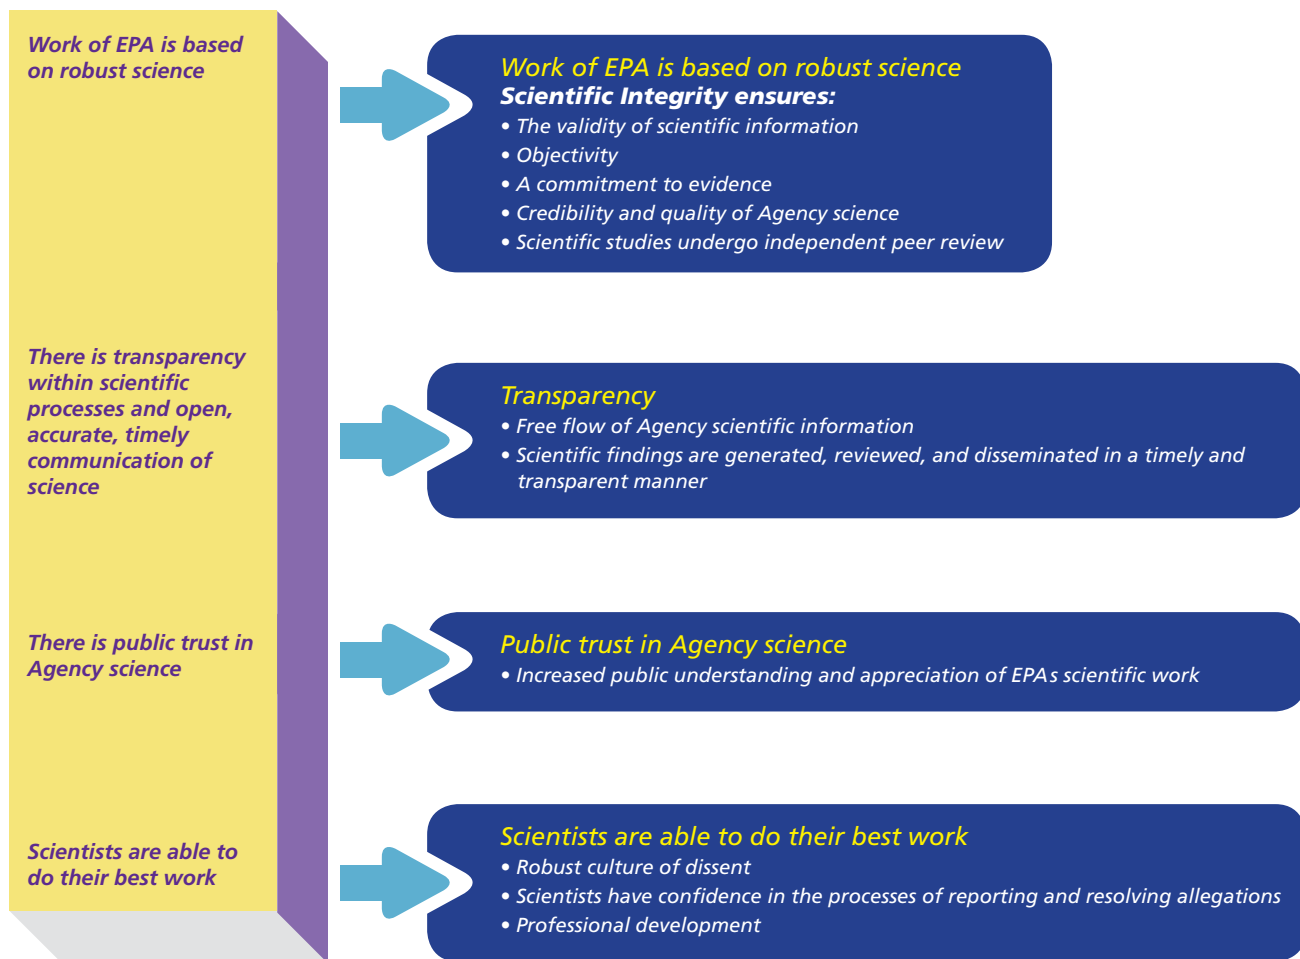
Work of EPA is based on robust science

There is transparency within scientific processes and open, accurate, timely communication of science

There is public trust in Agency science

Scientists are able to do their best work

Work of EPA is based on robust science
Scientific Integrity ensures:
• The validity of scientific information
• Objectivity
• A commitment to evidence
• Credibility and quality of Agency science
• Scientific studies undergo independent peer review

Transparency
• Free flow of Agency scientific information
• Scientific findings are generated, reviewed, and disseminated in a timely and transparent manner

Public trust in Agency science
• Increased public understanding and appreciation of EPAs scientific work

Scientists are able to do their best work
• Robust culture of dissent
• Scientists have confidence in the processes of reporting and resolving allegations
• Professional development